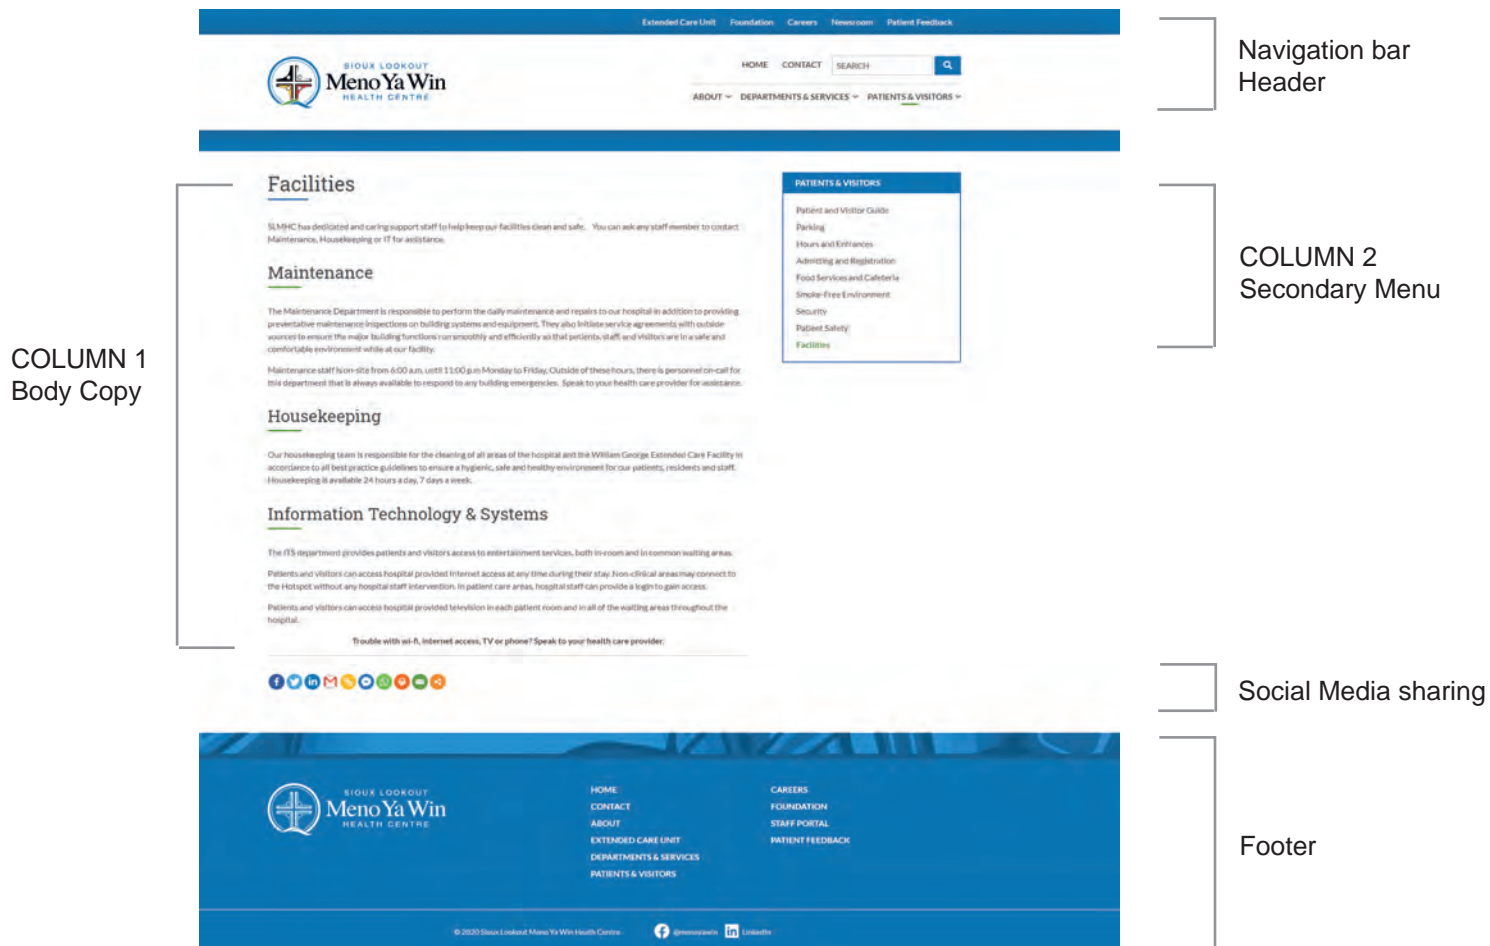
Extended Care Unit Foundation Careers Newsroom Patient Feedback

SIOUX LOOKOUT
Meno Ya Win
HEALTH CENTRE

HOME CONTACT SEARCH

ABOUT DEPARTMENTS & SERVICES PATIENTS & VISITORS

Navigation bar
Header

Facilities

SLMHC has dedicated and caring support staff to help keep our facilities clean and safe. You can ask any staff member to contact Maintenance, Housekeeping or IT for assistance.

Maintenance

The Maintenance Department is responsible to perform the daily maintenance and repairs to our hospital in addition to providing preventative maintenance inspections on building systems and equipment. They also initiate service agreements with outside sources to ensure the major building functions run smoothly and efficiently so that patients, staff and visitors are in a safe and comfortable environment while at our facility.

Maintenance staff is on-site from 6:00 a.m. until 11:00 p.m Monday to Friday. Outside of these hours, there is personnel on-call for this department that is always available to respond to any building emergencies. Speak to your health care provider for assistance.

Housekeeping

Our housekeeping team is responsible for the cleaning of all areas of the hospital and the William George Extended Care Facility in accordance to all best practice guidelines to ensure a hygienic, safe and healthy environment for our patients, residents and staff. Housekeeping is available 24 hours a day, 7 days a week.

Information Technology & Systems

The ITS department provides patients and visitors access to entertainment services, both in-room and in common waiting areas.

Patients and visitors can access hospital provided Internet access at any time during their stay. Non-clinical areas may connect to the Hotspot without any hospital staff intervention. In patient care areas, hospital staff can provide a login to gain access.

Patients and visitors can access hospital provided television in each patient room and in all of the waiting areas throughout the hospital.

Trouble with wi-fi, internet access, TV or phone? Speak to your health care provider.

COLUMN 1
Body Copy

PATIENTS & VISITORS
Patient and Visitor Guide
Parking
Hours and Entrances
Admitting and Registration
Food Services and Cafeteria
Smoke-Free Environment
Security
Patient Safety
Facilities

COLUMN 2
Secondary Menu

Social Media sharing

SIOUX LOOKOUT
Meno Ya Win
HEALTH CENTRE

HOME
CONTACT
ABOUT
EXTENDED CARE UNIT
DEPARTMENTS & SERVICES
PATIENTS & VISITORS

CAREERS
FOUNDATION
STAFF PORTAL
PATIENT FEEDBACK

© 2020 Sioux Lookout Meno Ya Win Health Centre @menoyawin LinkedIn

Footer